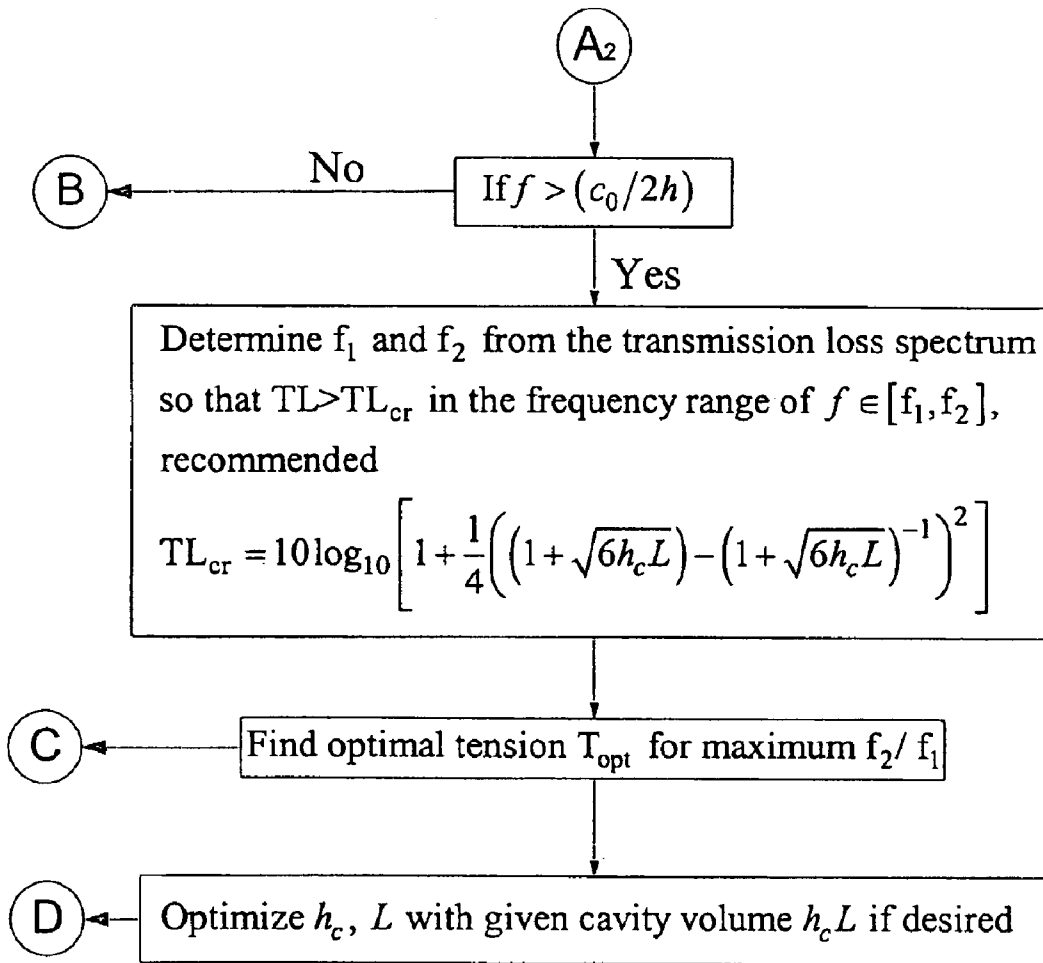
$A_2$

B

No

If $f > (c_0/2h)$

Yes

Determine $f_1$ and $f_2$ from the transmission loss spectrum so that TL>$TL_{cr}$ in the frequency range of $f \in [f_1, f_2]$, recommended

$TL_{cr} = 10\log_{10}\left[1+\frac{1}{4}\left(\left(1+\sqrt{6h_cL}\right)-\left(1+\sqrt{6h_cL}\right)^{-1}\right)^2\right]$

C

Find optimal tension $T_{opt}$ for maximum $f_2/f_1$

D

Optimize $h_c$, $L$ with given cavity volume $h_cL$ if desired